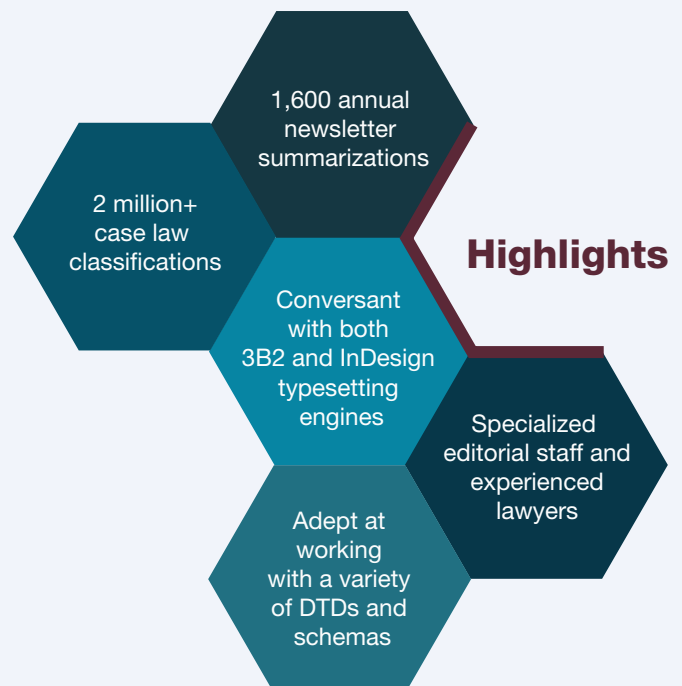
1,600 annual newsletter summarizations

2 million+ case law classifications

Highlights

Conversant with both 3B2 and InDesign typesetting engines

Specialized editorial staff and experienced lawyers

Adept at working with a variety of DTDs and schemas